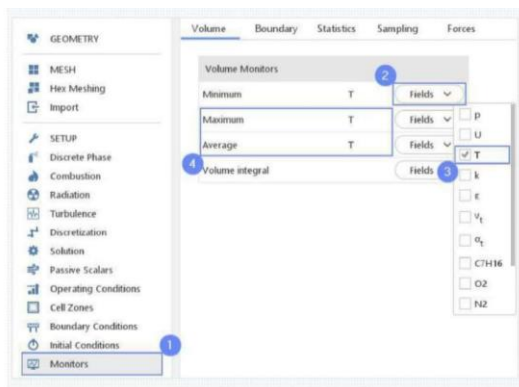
GEOMETRY

MESH
Hex Meshing
Import

SETUP
Discrete Phase
Combustion
Radiation
Turbulence
Discretization
Solution
Passive Scalars
Operating Conditions
Cell Zones
Boundary Conditions
Initial Conditions
Monitors

1

Volume Boundary Statistics Sampling Forces

Volume Monitors

| | | |
|---|---|---|
| Minimum | T | Fields |
| Maximum | T | Fields |
| Average | T | Fields |
| Volume integral | | Fields |

2

3

4

p
U
T
k
ε
$\nu_t$
$\alpha_t$
C7H16
O2
N2